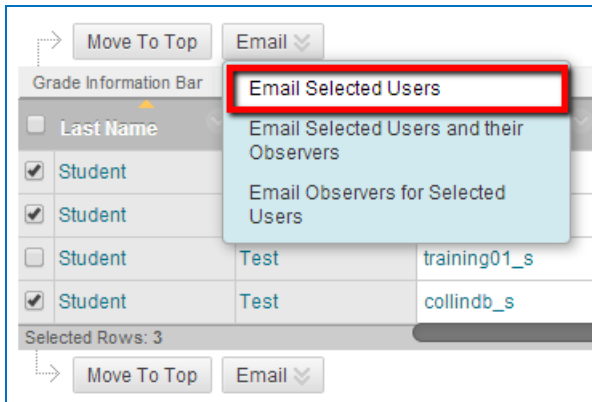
Move To Top Email

Grade Information Bar

Email Selected Users

Email Selected Users and their Observers

Email Observers for Selected Users

Last Name

| Last Name | | |
|---|---|---|
| Student | | |
| Student | | |
| Student | Test | training01_s |
| Student | Test | collindb_s |

Selected Rows: 3

Move To Top Email